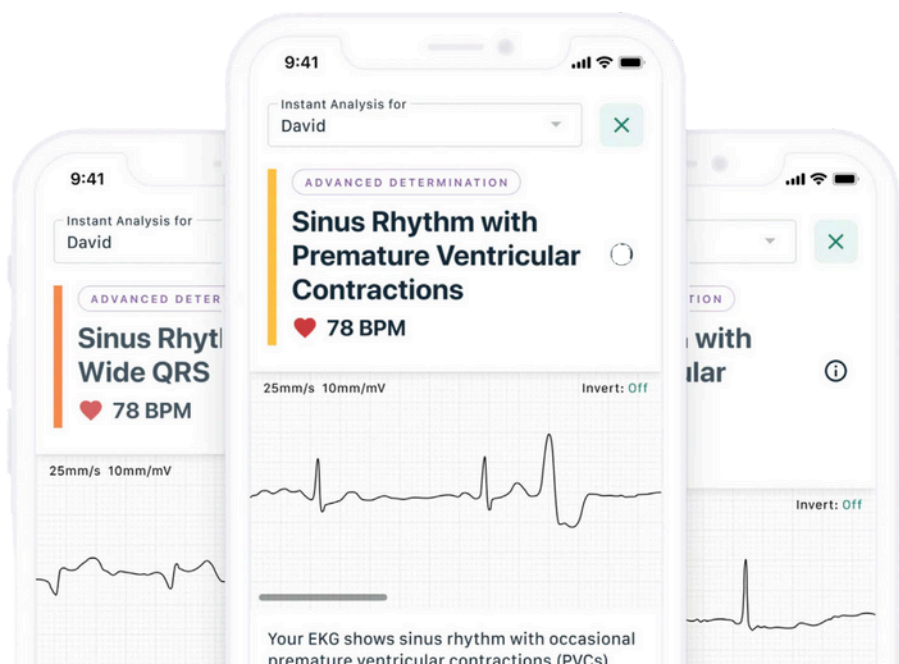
9:41

Instant Analysis for
David

ADVANCED DETER

Sinus Rhyth
Wide QRS

78 BPM

25mm/s 10mm/mV

9:41

Instant Analysis for
David

ADVANCED DETERMINATION

Sinus Rhythm with Premature Ventricular Contractions

78 BPM

25mm/s 10mm/mV

Invert: Off

Your EKG shows sinus rhythm with occasional premature ventricular contractions (PVCs)

TION

with
ular

Invert: Off